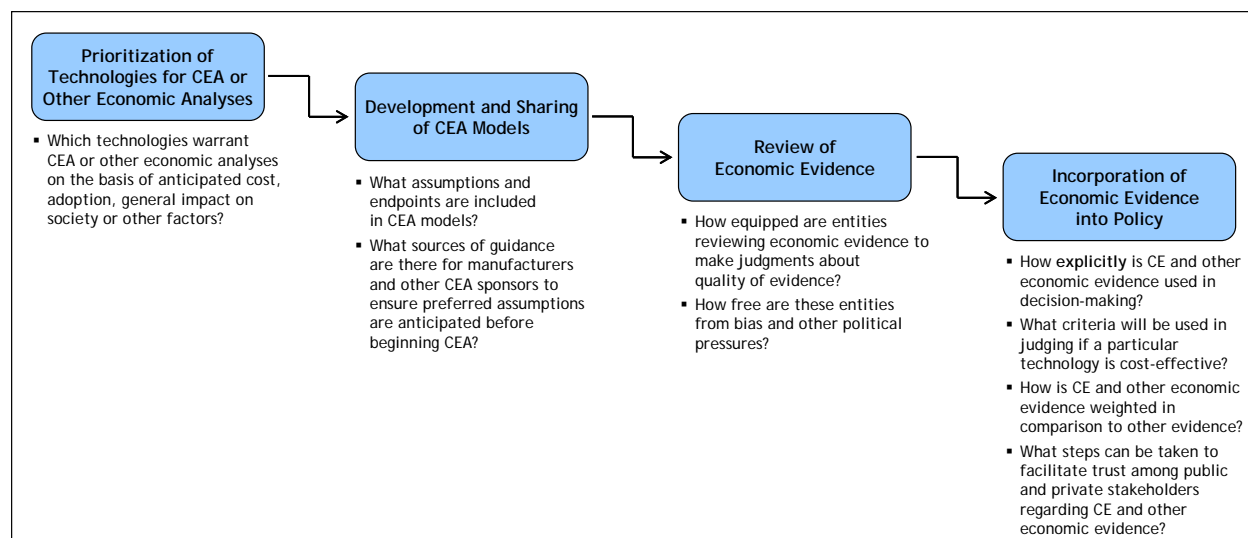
Prioritization of Technologies for CEA or Other Economic Analyses

▪ Which technologies warrant CEA or other economic analyses on the basis of anticipated cost, adoption, general impact on society or other factors?

Development and Sharing of CEA Models

▪ What assumptions and endpoints are included in CEA models?

▪ What sources of guidance are there for manufacturers and other CEA sponsors to ensure preferred assumptions are anticipated before beginning CEA?

Review of Economic Evidence

▪ How equipped are entities reviewing economic evidence to make judgments about quality of evidence?

▪ How free are these entities from bias and other political pressures?

Incorporation of Economic Evidence into Policy

▪ How **explicitly** is CE and other economic evidence used in decision-making?

▪ What criteria will be used in judging if a particular technology is cost-effective?

▪ How is CE and other economic evidence weighted in comparison to other evidence?

▪ What steps can be taken to facilitate trust among public and private stakeholders regarding CE and other economic evidence?